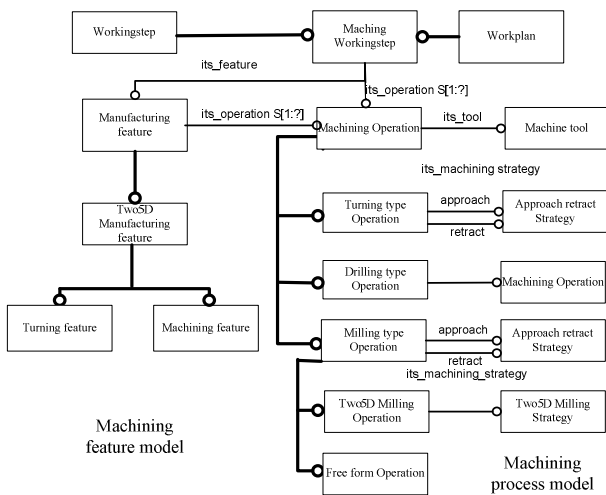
Workingstep

Maching Workingstep

Workplan

its_feature

its_operation S[1:?]

Manufacturing feature

its_operation S[1:?]

Machining Operation

its_tool

Machine tool

its_machining strategy

Two5D Manufacturing feature

Turning type Operation

approach

retract

Approach retract Strategy

Drilling type Operation

Machining Operation

Turning feature

Machining feature

Milling type Operation

approach

retract

Approach retract Strategy

its_machining_strategy

Two5D Milling Operation

Two5D Milling Strategy

Machining feature model

Free form Operation

Machining process model